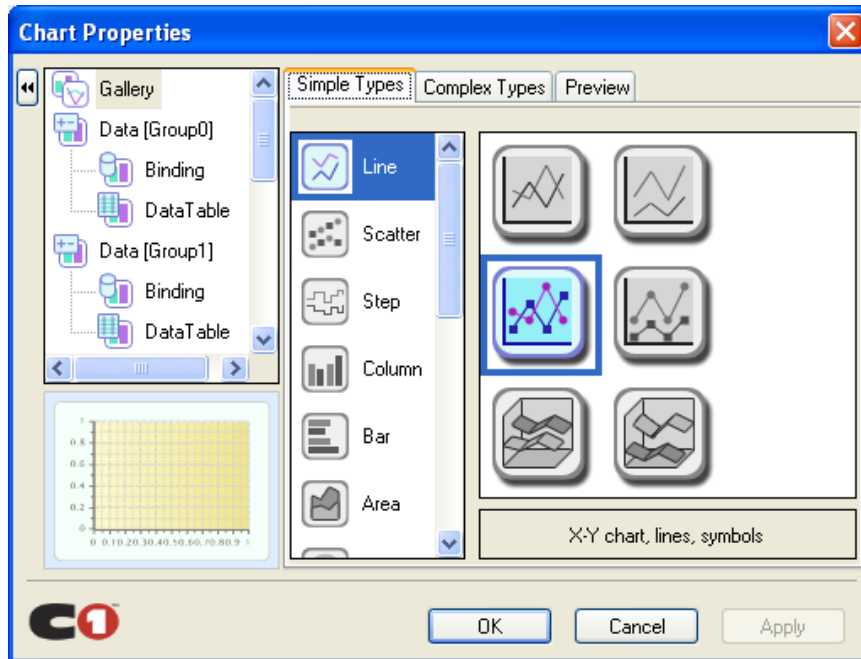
Chart Properties

Gallery
Data [Group0]
Binding
DataTable
Data [Group1]
Binding
DataTable

1
0.8
0.6
0.4
0.2
0
0 0.1 0.2 0.3 0.4 0.5 0.6 0.7 0.8 0.9 1

Simple Types | Complex Types | Preview

Line
Scatter
Step
Column
Bar
Area

X-Y chart, lines, symbols

C1

OK | Cancel | Apply